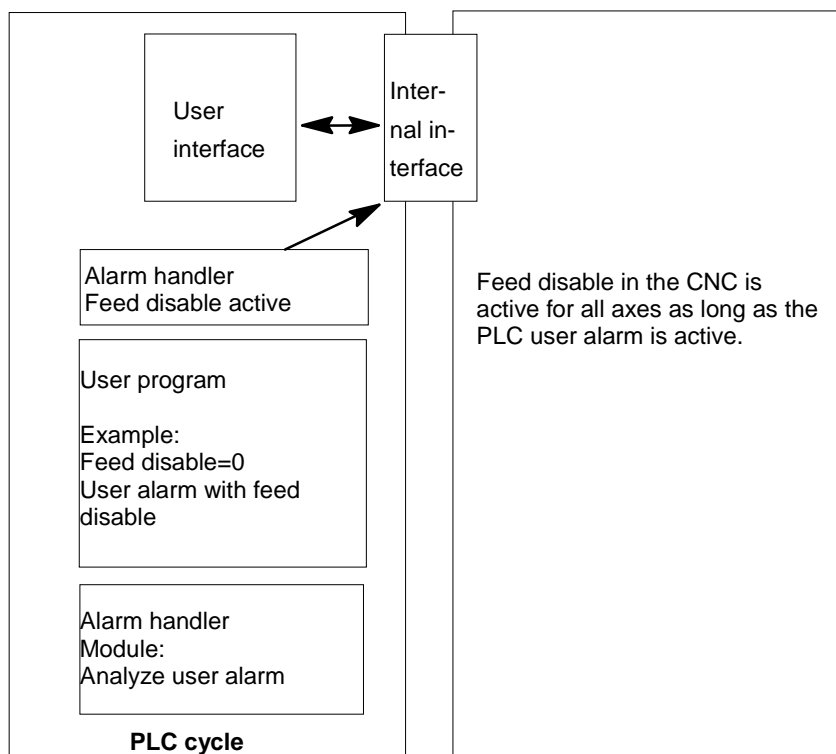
User interface

Internal interface

Alarm handler
Feed disable active

User program

Example:
Feed disable=0
User alarm with feed disable

Alarm handler
Module:
Analyze user alarm

PLC cycle

Feed disable in the CNC is active for all axes as long as the PLC user alarm is active.